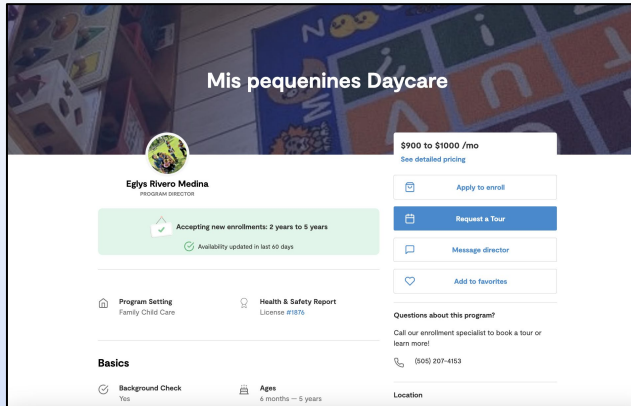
Mis pequenines Daycare

Eglys Rivero Medina
PROGRAM DIRECTOR

Accepting new enrollments: 2 years to 5 years
Availability updated in last 60 days

Program Setting
Family Child Care

Health & Safety Report
License #1876

Basics

Background Check
Yes

Ages
6 months — 5 years

$900 to $1000 /mo
See detailed pricing

Apply to enroll

Request a Tour

Message director

Add to favorites

Questions about this program?

Call our enrollment specialist to book a tour or learn more!

(505) 207-4153

Location